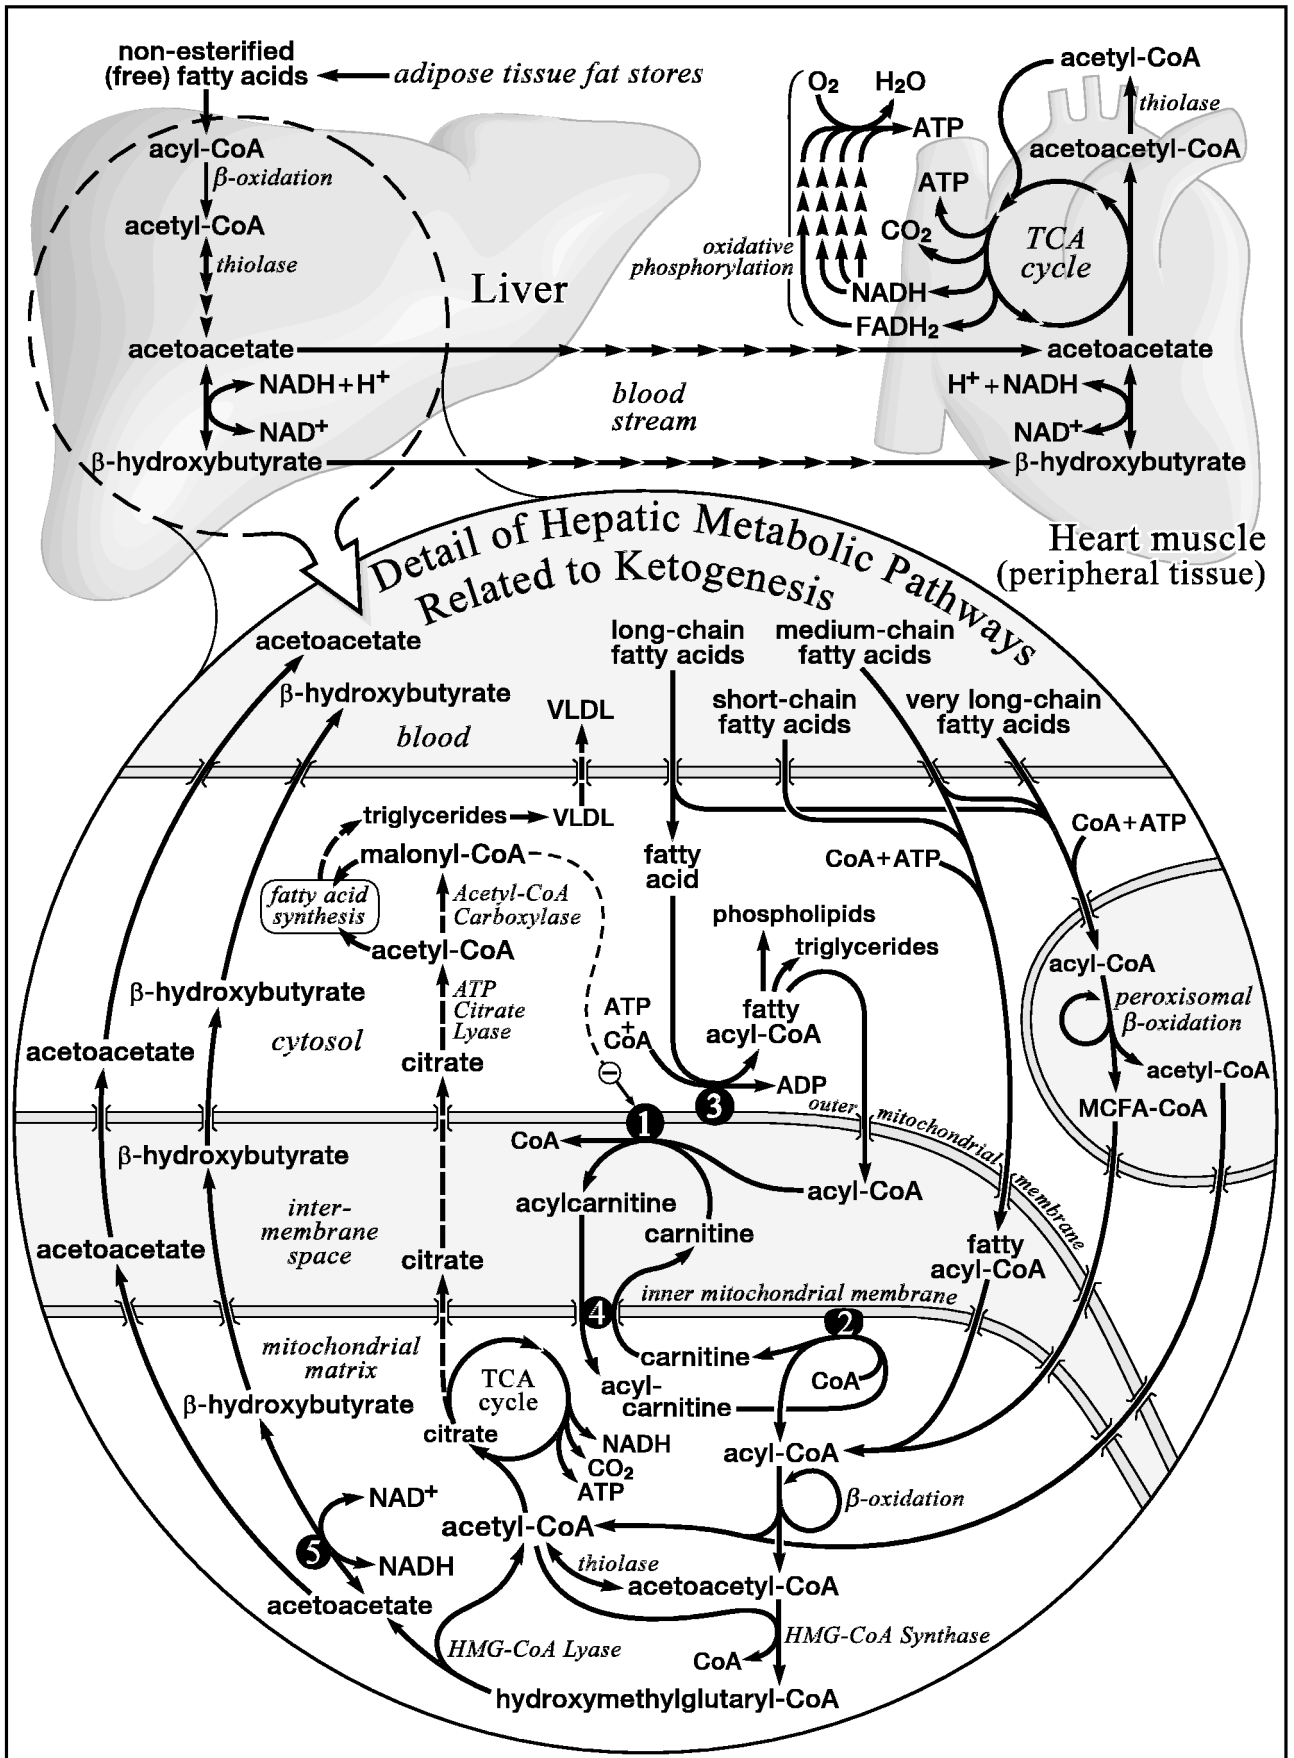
non-esterified (free) fatty acids
adipose tissue fat stores
acyl-CoA
β-oxidation
acetyl-CoA
thiolase
Liver
acetoacetate
NADH+H⁺
NAD⁺
β-hydroxybutyrate
blood stream

O₂ H₂O
ATP
ATP
CO₂
oxidative phosphorylation
NADH
FADH₂
TCA cycle
acetyl-CoA
thiolase
acetoacetyl-CoA
acetoacetate
H⁺+NADH
NAD⁺
β-hydroxybutyrate
Heart muscle (peripheral tissue)

Detail of Hepatic Metabolic Pathways Related to Ketogenesis

acetoacetate
β-hydroxybutyrate
VLDL
blood
long-chain fatty acids
medium-chain fatty acids
short-chain fatty acids
very long-chain fatty acids
triglycerides
VLDL
malonyl-CoA
fatty acid synthesis
Acetyl-CoA Carboxylase
acetyl-CoA
fatty acid
CoA+ATP
CoA+ATP
phospholipids
triglycerides
β-hydroxybutyrate
ATP Citrate Lyase
cytosol
ATP + CoA
fatty acyl-CoA
acyl-CoA
peroxisomal β-oxidation
acetyl-CoA
acetoacetate
citrate
⊖
1
3
ADP
outer mitochondrial membrane
MCFA-CoA
CoA
β-hydroxybutyrate
acylcarnitine
acyl-CoA
carnitine
inter-membrane space
acetoacetate
citrate
fatty acyl-CoA
4
inner mitochondrial membrane
2
mitochondrial matrix
carnitine
CoA
acyl-carnitine
β-hydroxybutyrate
TCA cycle
citrate
NADH
CO₂
ATP
acyl-CoA
β-oxidation
NAD⁺
acetyl-CoA
5
NADH
thiolase
acetoacetyl-CoA
acetoacetate
HMG-CoA Lyase
HMG-CoA Synthase
CoA
hydroxymethylglutaryl-CoA